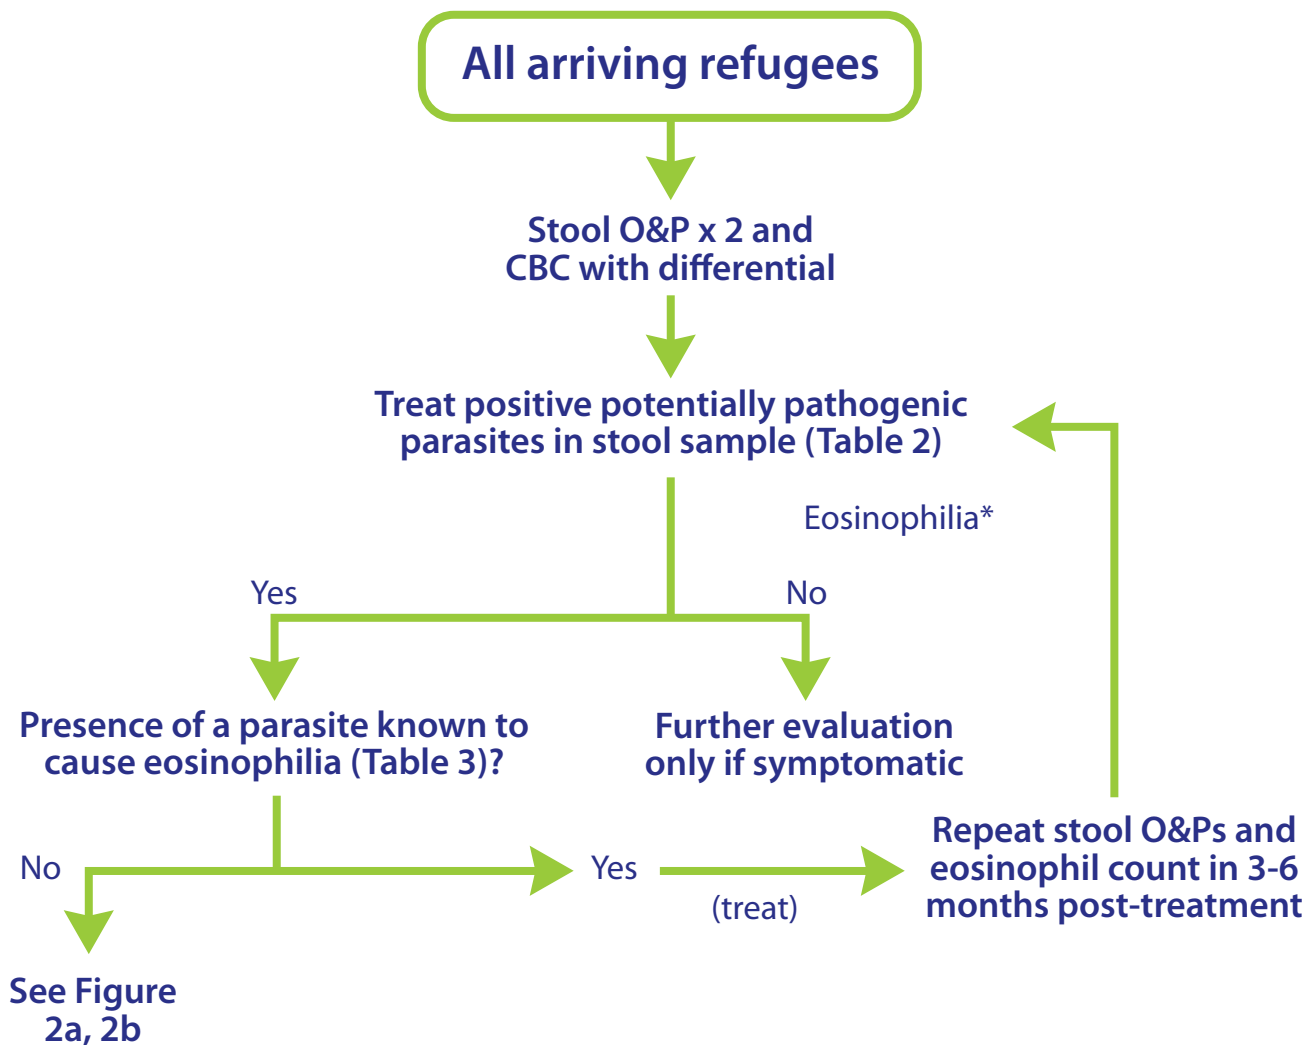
All arriving refugees

Stool O&P x 2 and CBC with differential

Treat positive potentially pathogenic parasites in stool sample (Table 2)

Eosinophilia*

Yes

No

Presence of a parasite known to cause eosinophilia (Table 3)?

Further evaluation only if symptomatic

No

Yes

(treat)

Repeat stool O&Ps and eosinophil count in 3-6 months post-treatment

See Figure 2a, 2b